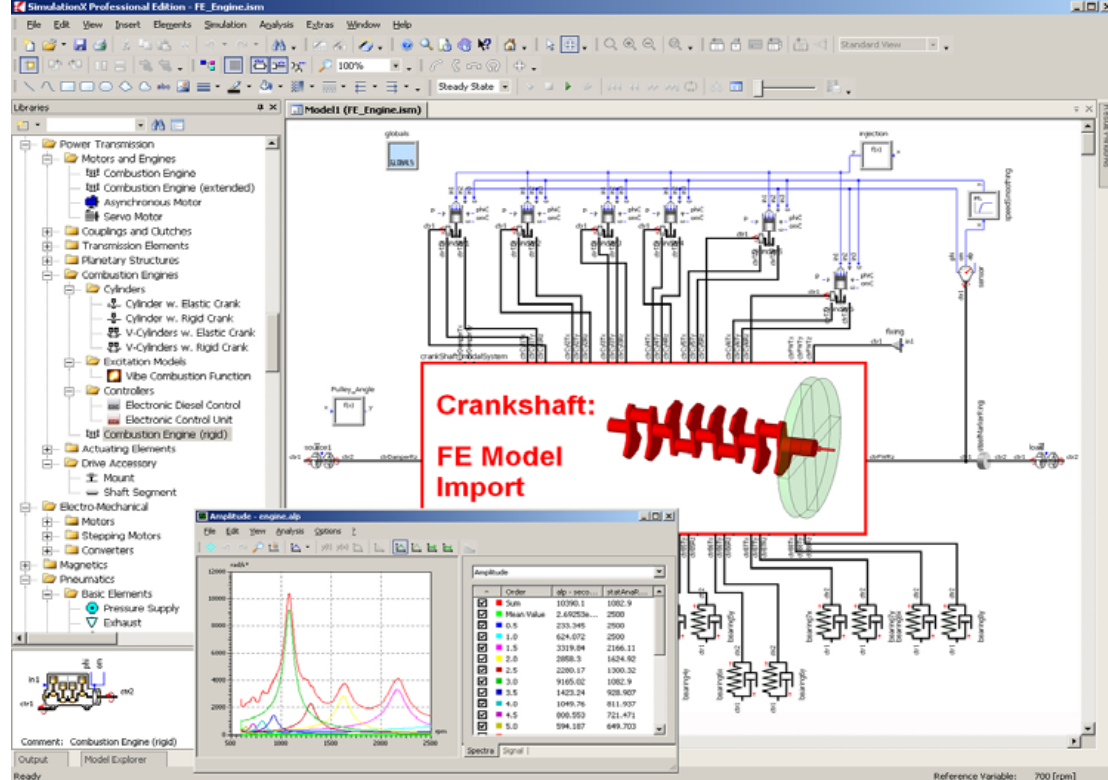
SimulationX Professional Edition - FE_Engine.ism

File Edit View Insert Elements Simulation Analysis Extras Window Help

100%

Steady State

Standard View

Libraries

Model1 (FE_Engine.ism)

Power Transmission
Motors and Engines
Combustion Engine
Combustion Engine (extended)
Asynchronous Motor
Servo Motor
Couplings and Clutches
Transmission Elements
Planetary Structures
Combustion Engines
Cylinders
Cylinder w. Elastic Crank
Cylinder w. Rigid Crank
V-Cylinders w. Elastic Crank
V-Cylinders w. Rigid Crank
Excitation Models
Vibe Combustion Function
Controllers
Electronic Diesel Control
Electronic Control Unit
Combustion Engine (rigid)
Actuating Elements
Drive Accessory
Mount
Shaft Segment
Electro-Mechanical
Motors
Stepping Motors
Converters
Magnetics
Pneumatics
Basic Elements
Pressure Supply
Exhaust

Comment: Combustion Engine (rigid)

Output Model Explorer

globals
injection
Pulley_Angle
source1
load
fixing
sensor
crankShaftModalSystem

Crankshaft:

FE Model Import

Amplitude - engine.alp

File Edit View Analysis Options ?

Amplitude

| Order | alp - seco... | statAmpR... |
|---|---|---|
| Sum | 10390.1 | 1082.9 |
| Mean Value | 2.69253e... | 2500 |
| 0.5 | 233.345 | 2500 |
| 1.0 | 624.072 | 2500 |
| 1.5 | 3319.84 | 2166.11 |
| 2.0 | 2858.3 | 1624.92 |
| 2.5 | 2280.17 | 1300.32 |
| 3.0 | 9165.02 | 1082.9 |
| 3.5 | 1423.24 | 928.907 |
| 4.0 | 1049.76 | 811.937 |
| 4.5 | 808.553 | 721.471 |
| 5.0 | 594.187 | 649.703 |

Spectra Signal

12000
10000
8000
6000
4000
2000
0
500 1000 1500 2000 2500

Ready

Reference Variable: 700 [rpm]